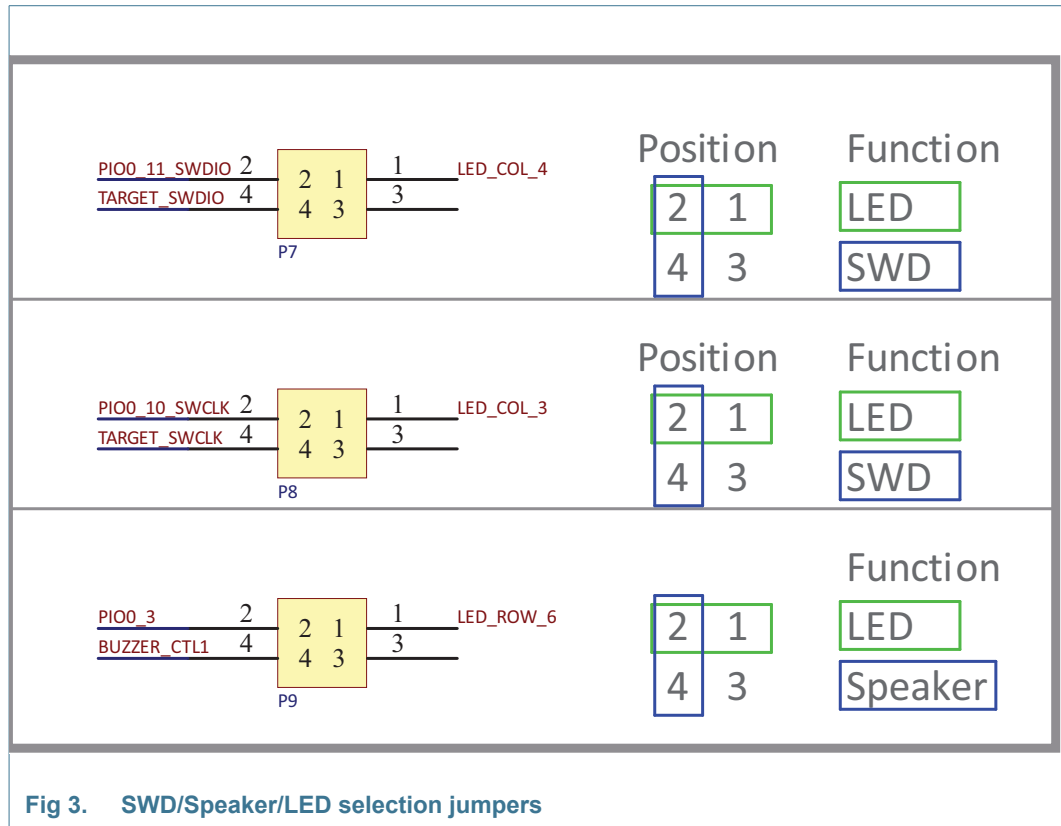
PIO0_11_SWDIO 2
TARGET_SWDIO 4
2 1
4 3
P7
1
3
LED_COL_4

Position
2 1
4 3

Function
LED
SWD

PIO0_10_SWCLK 2
TARGET_SWCLK 4
2 1
4 3
P8
1
3
LED_COL_3

Position
2 1
4 3

Function
LED
SWD

PIO0_3 2
BUZZER_CTL1 4
2 1
4 3
P9
1
3
LED_ROW_6

2 1
4 3

Function
LED
Speaker

Fig 3. SWD/Speaker/LED selection jumpers